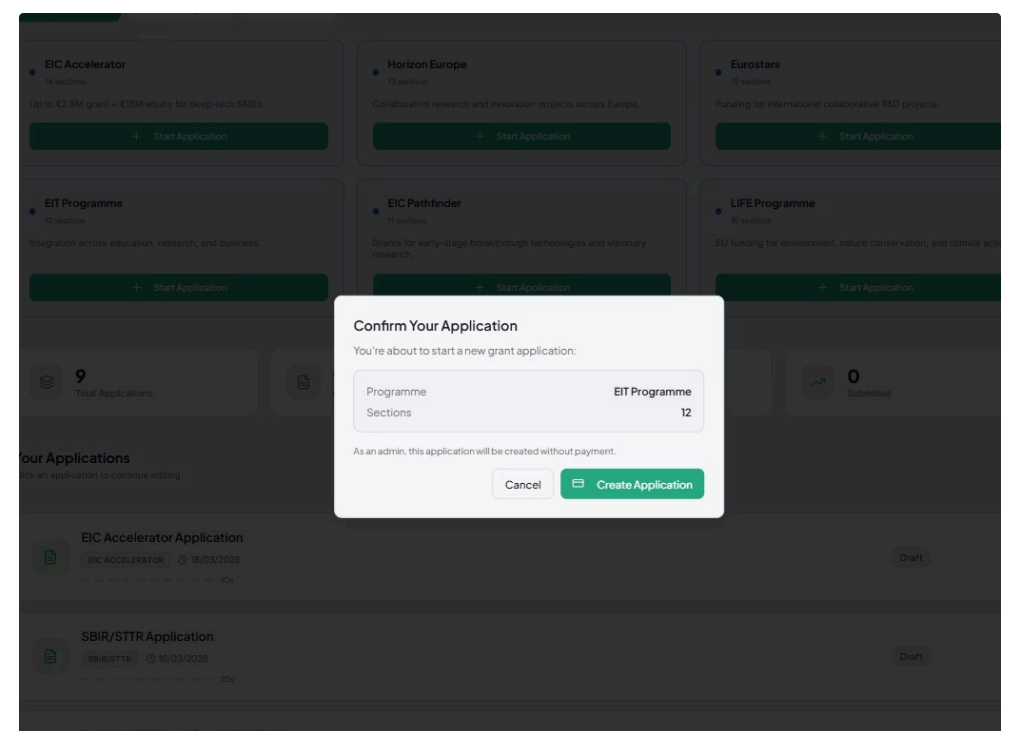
EIC Accelerator
14 sections
Up to €2.5M grant + €15M equity for deep-tech SMEs.
+ Start Application

Horizon Europe
10 sections
Collaborative research and innovation projects across Europe.
+ Start Application

Eurostars
12 sections
Funding for international collaborative R&D projects.
+ Start Application

EIT Programme
12 sections
Integration across education, research, and business.
+ Start Application

EIC Pathfinder
11 sections
Grants for early-stage breakthrough technologies and visionary research.
+ Start Application

LIFE Programme
10 sections
EU funding for environment, nature conservation, and climate acti
+ Start Application

Confirm Your Application
You're about to start a new grant application:

| Programme | EIT Programme |
|---|---|
| Sections | 12 |

As an admin, this application will be created without payment.
Cancel
Create Application

9
Total Applications

0
Submitted

our Applications
ick an application to continue editing

EIC Accelerator Application
EIC ACCELERATOR 18/03/2026
32s
Draft

SBIR/STTR Application
SBIR/STTR 16/03/2026
32s
Draft